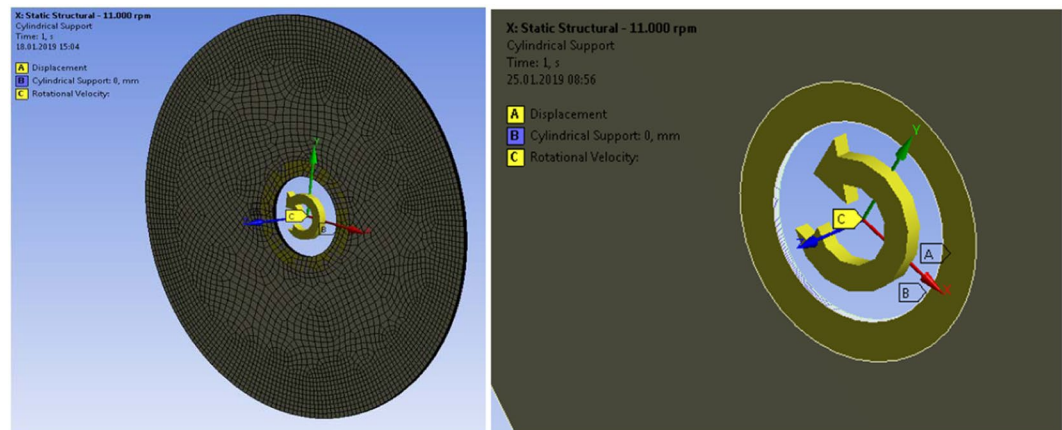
X: Static Structural - 11.000 rpm
Cylindrical Support
Time: 1, s
18.01.2019 15:04

A Displacement
B Cylindrical Support: 0, mm
C Rotational Velocity:

C
B

X: Static Structural - 11.000 rpm
Cylindrical Support
Time: 1, s
25.01.2019 08:56

A Displacement
B Cylindrical Support: 0, mm
C Rotational Velocity:

Y
C
A
B